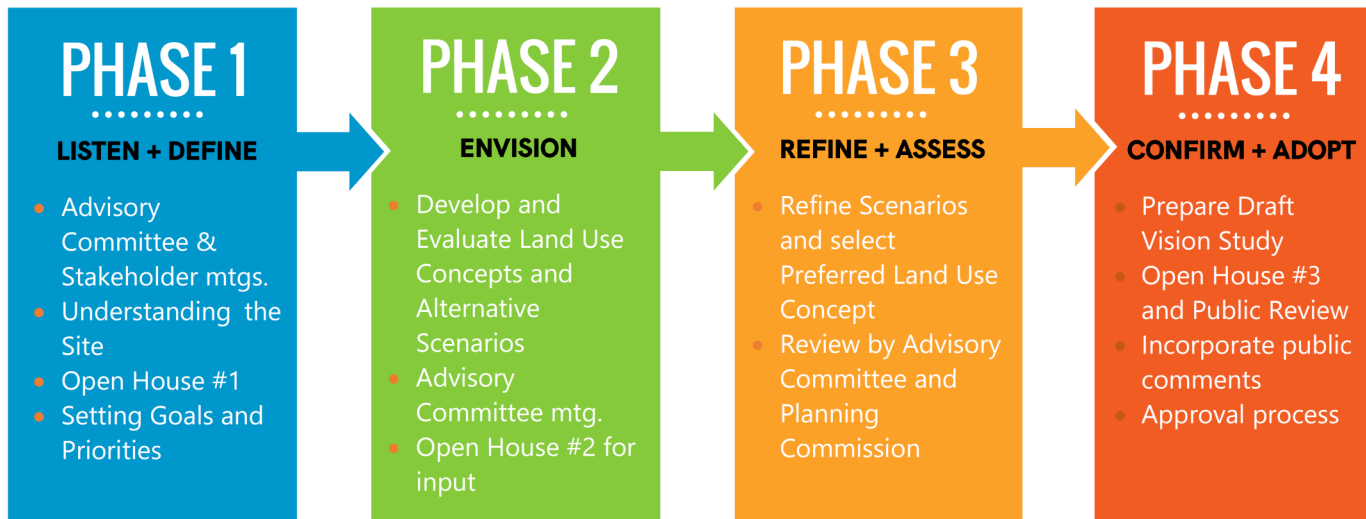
PHASE 1

LISTEN + DEFINE

- Advisory Committee & Stakeholder mtgs.
- Understanding the Site
- Open House #1
- Setting Goals and Priorities

PHASE 2

ENVISION

- Develop and Evaluate Land Use Concepts and Alternative Scenarios
- Advisory Committee mtg.
- Open House #2 for input

PHASE 3

REFINE + ASSESS

- Refine Scenarios and select Preferred Land Use Concept
- Review by Advisory Committee and Planning Commission

PHASE 4

CONFIRM + ADOPT

- Prepare Draft Vision Study
- Open House #3 and Public Review
- Incorporate public comments
- Approval process